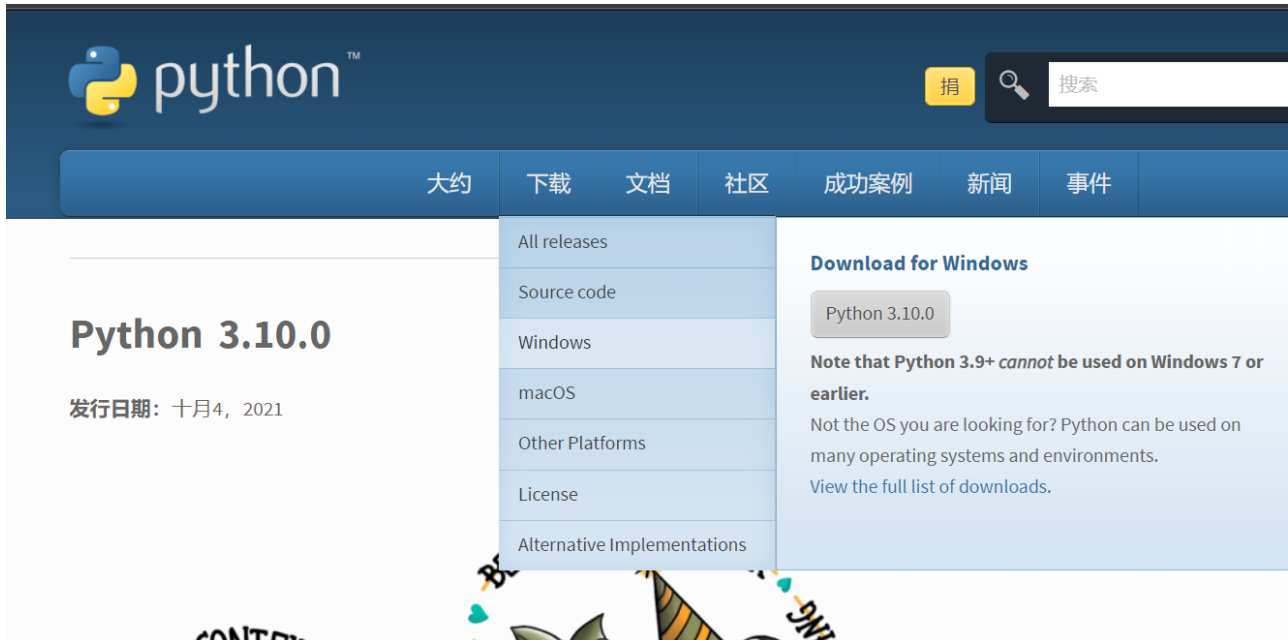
python™

捐

搜索

大约 下载 文档 社区 成功案例 新闻 事件

All releases
Source code
Windows
macOS
Other Platforms
License
Alternative Implementations

Download for Windows

Python 3.10.0

Note that Python 3.9+ *cannot* be used on Windows 7 or earlier.

Not the OS you are looking for? Python can be used on many operating systems and environments.
View the full list of downloads.

Python 3.10.0

发行日期：十月4，2021

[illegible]